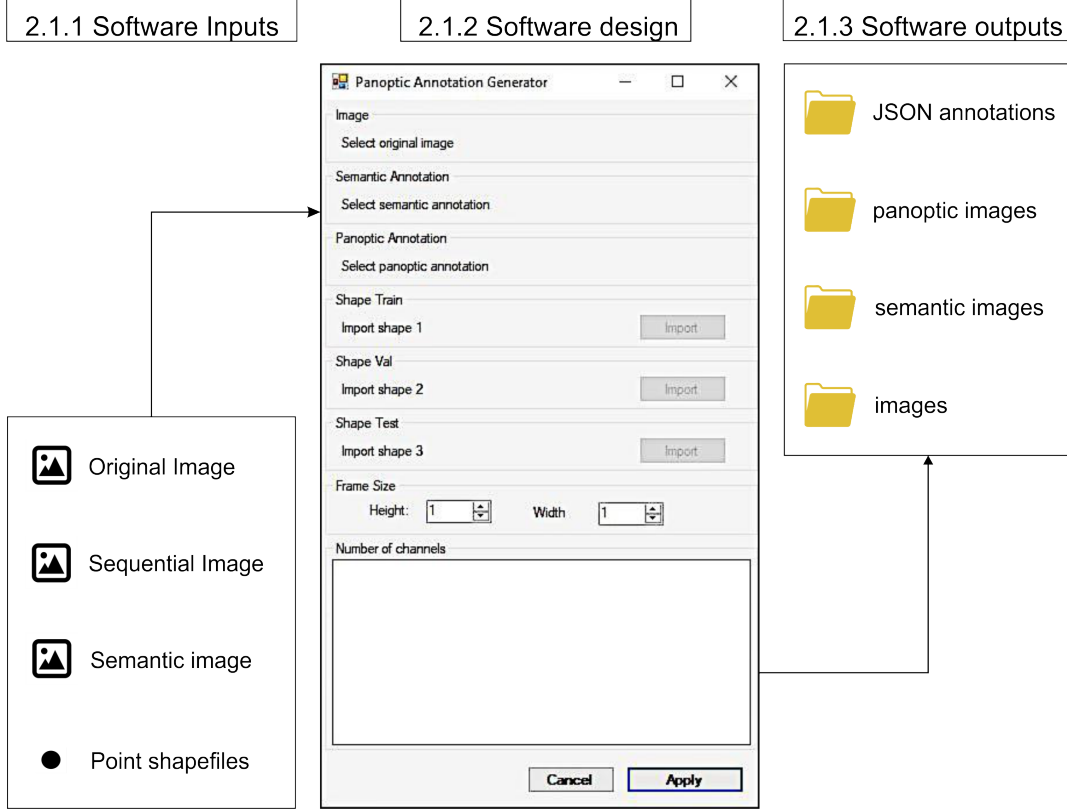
2.1.1 Software Inputs

2.1.2 Software design

2.1.3 Software outputs

Panoptic Annotation Generator

Image
Select original image

Semantic Annotation
Select semantic annotation

Panoptic Annotation
Select panoptic annotation

Shape Train
Import shape 1
Import

Shape Val
Import shape 2
Import

Shape Test
Import shape 3
Import

Frame Size
Height: 1
Width 1

Number of channels

Cancel
Apply

Original Image

Sequential Image

Semantic image

Point shapefiles

JSON annotations

panoptic images

semantic images

images